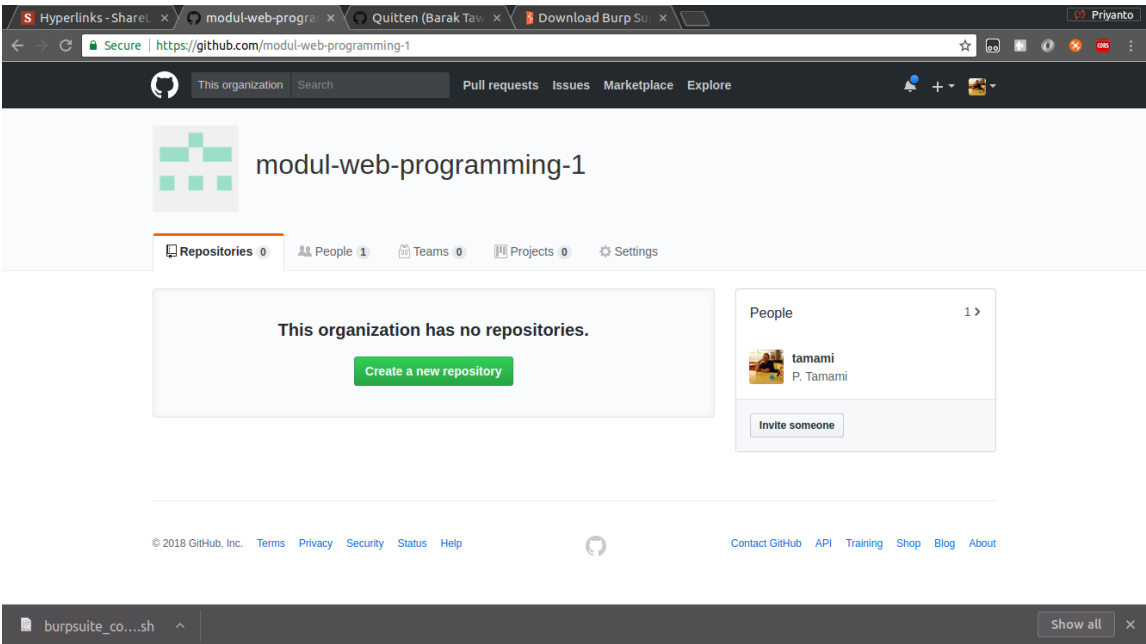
S Hyperlinks - ShareL × modul-web-progra × Quitten (Barak Tav × Download Burp Su ×

Priyanto

Secure | https://github.com/modul-web-programming-1

This organization Search Pull requests Issues Marketplace Explore

modul-web-programming-1

Repositories 0 People 1 Teams 0 Projects 0 Settings

This organization has no repositories.

Create a new repository

People 1

tamami
P. Tamami

Invite someone

© 2018 GitHub, Inc. Terms Privacy Security Status Help

Contact GitHub API Training Shop Blog About

burpsuite_co....sh

Show all